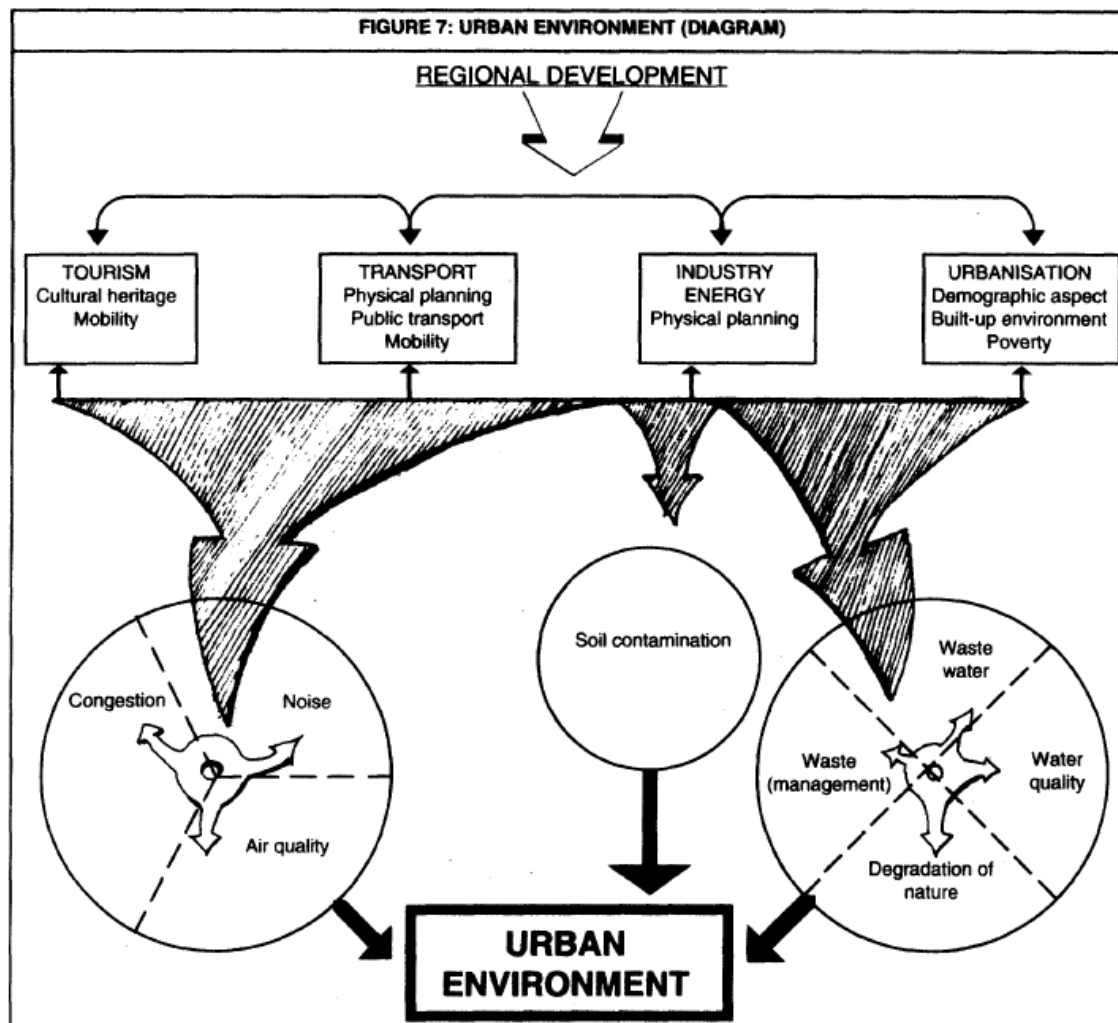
FIGURE 7: URBAN ENVIRONMENT (DIAGRAM)

REGIONAL DEVELOPMENT

TOURISM
Cultural heritage
Mobility

TRANSPORT
Physical planning
Public transport
Mobility

INDUSTRY
ENERGY
Physical planning

URBANISATION
Demographic aspect
Built-up environment
Poverty

Congestion

Noise

Air quality

Soil contamination

Waste water

Waste (management)

Water quality

Degradation of nature

URBAN ENVIRONMENT